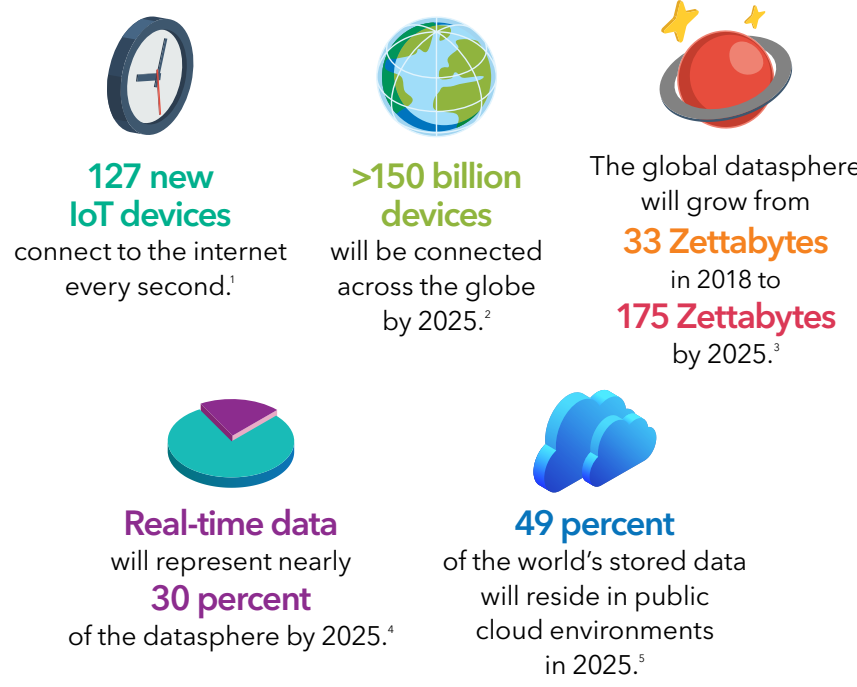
127 new IoT devices connect to the internet every second.$^1$

>150 billion devices will be connected across the globe by 2025.$^2$

The global datasphere will grow from 33 Zettabytes in 2018 to 175 Zettabytes by 2025.$^3$

Real-time data will represent nearly 30 percent of the datasphere by 2025.$^4$

49 percent of the world's stored data will reside in public cloud environments in 2025.$^5$